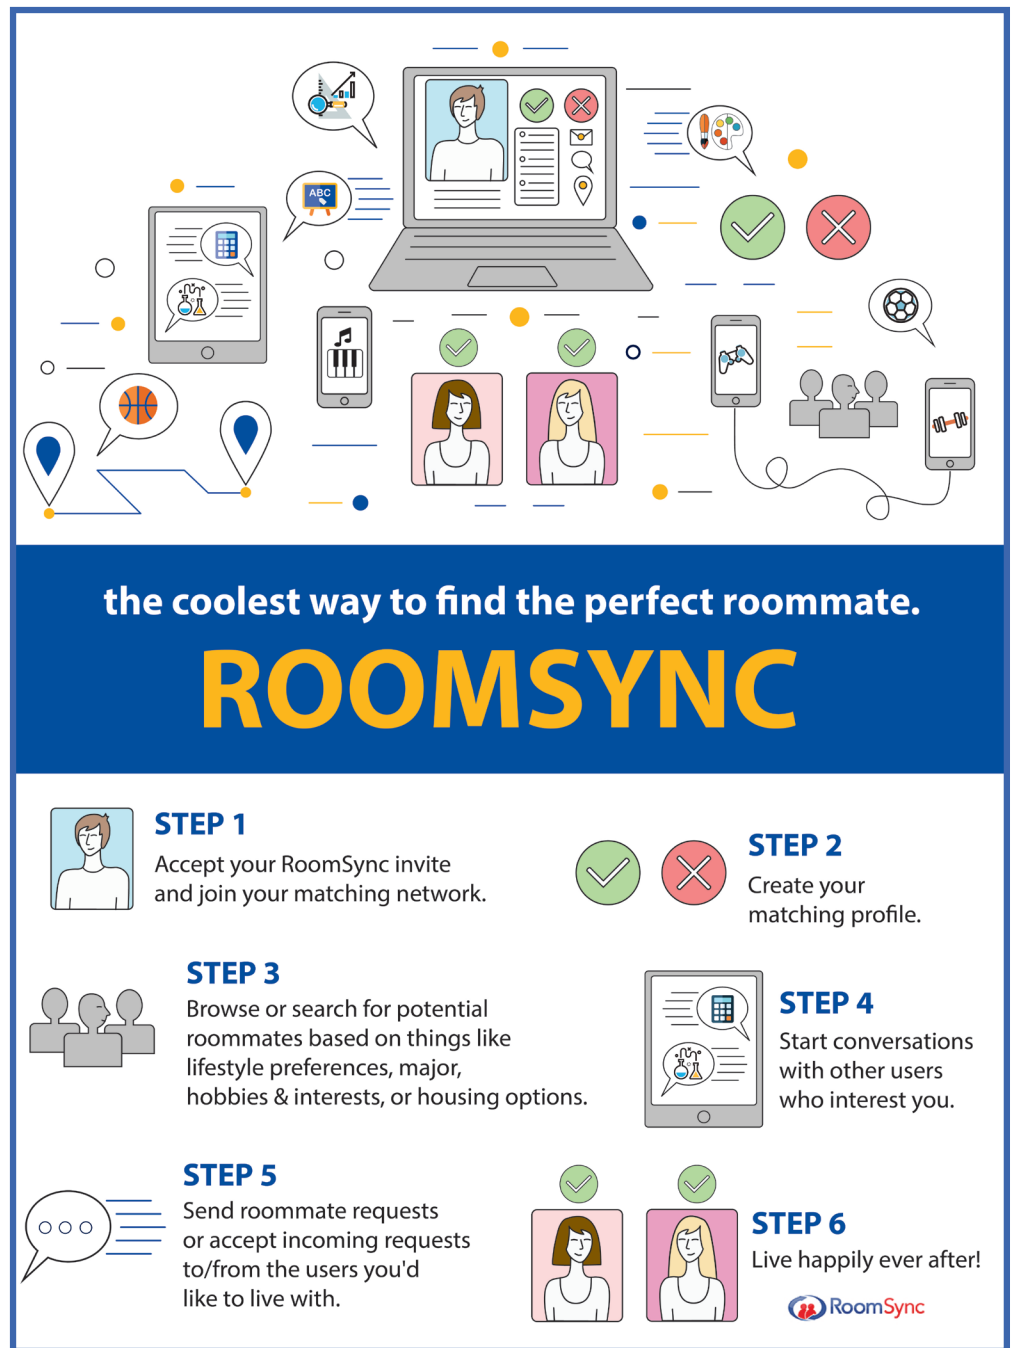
ABC

the coolest way to find the perfect roommate.

ROOMSYNC

STEP 1
Accept your RoomSync invite and join your matching network.

STEP 2
Create your matching profile.

STEP 3
Browse or search for potential roommates based on things like lifestyle preferences, major, hobbies & interests, or housing options.

STEP 4
Start conversations with other users who interest you.

STEP 5
Send roommate requests or accept incoming requests to/from the users you'd like to live with.

STEP 6
Live happily ever after!

RoomSync